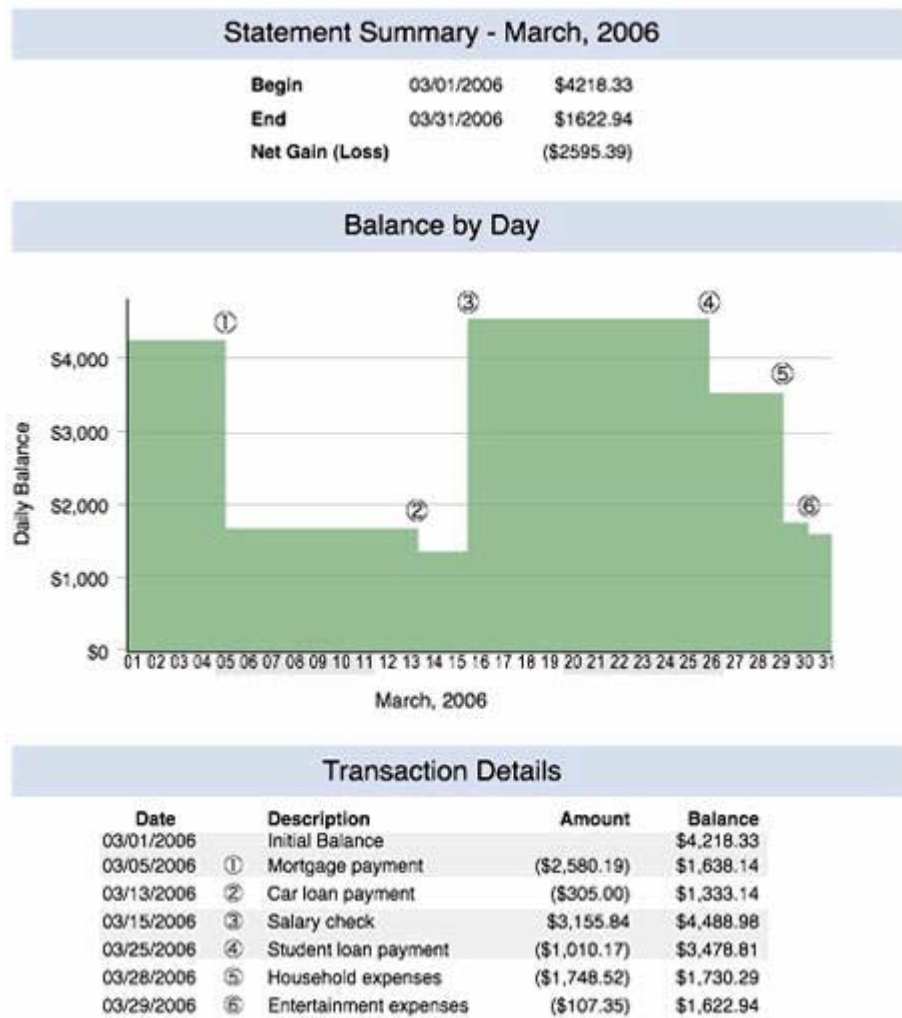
Statement Summary - March, 2006

| | | |
|---|---|---|
| Begin | 03/01/2006 | $4218.33 |
| End | 03/31/2006 | $1622.94 |
| Net Gain (Loss) | | ($2595.39) |

Balance by Day

① ② ③ ④ ⑤ ⑥

$4,000
$3,000
$2,000
$1,000
$0

Daily Balance

01 02 03 04 05 06 07 08 09 10 11 12 13 14 15 16 17 18 19 20 21 22 23 24 25 26 27 28 29 30 31

March, 2006

Transaction Details

| Date | | Description | Amount | Balance |
|---|---|---|---|---|
| 03/01/2006 | | Initial Balance | | $4,218.33 |
| 03/05/2006 | ① | Mortgage payment | ($2,580.19) | $1,638.14 |
| 03/13/2006 | ② | Car loan payment | ($305.00) | $1,333.14 |
| 03/15/2006 | ③ | Salary check | $3,155.84 | $4,488.98 |
| 03/25/2006 | ④ | Student loan payment | ($1,010.17) | $3,478.81 |
| 03/28/2006 | ⑤ | Household expenses | ($1,748.52) | $1,730.29 |
| 03/29/2006 | ⑥ | Entertainment expenses | ($107.35) | $1,622.94 |